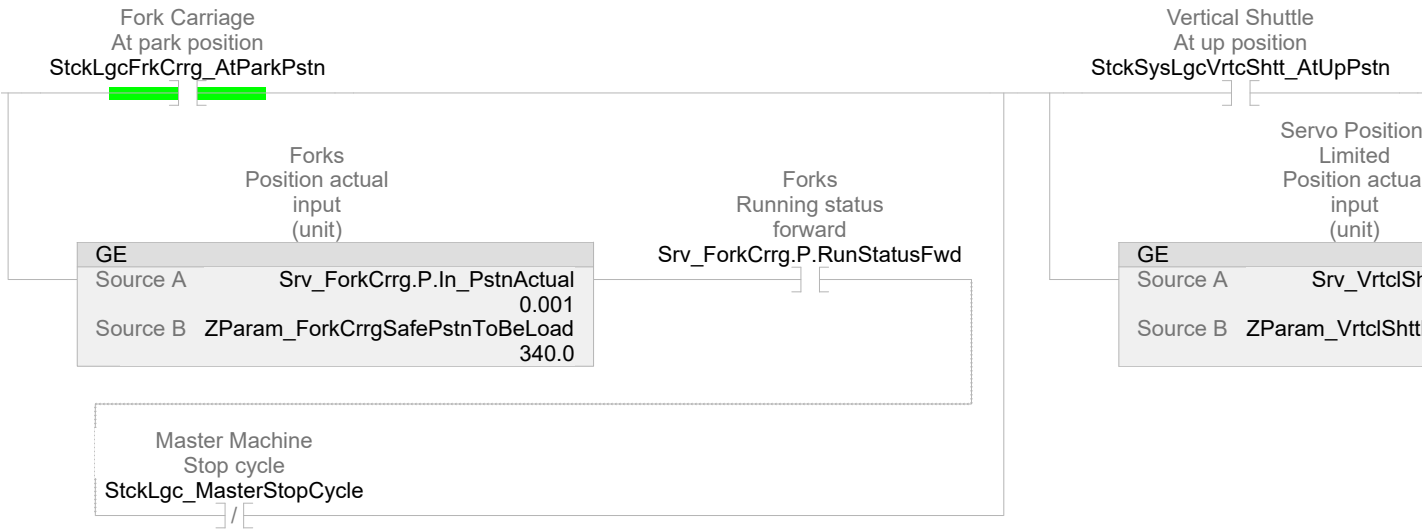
Fork Carriage
At park position
StckLgcFrkCrrg_AtParkPstn

Vertical Shuttle
At up position
StckSysLgcVrtcShtt_AtUpPstn

Forks
Position actual
input
(unit)

| GE | |
|---|---|
| Source A | Srv_ForkCrrg.P.In_PstnActual |
| | 0.001 |
| Source B | ZParam_ForkCrrgSafePstnToBeLoad |
| | 340.0 |

Forks
Running status
forward
Srv_ForkCrrg.P.RunStatusFwd

Servo Position
Limited
Position actua
input
(unit)

| GE | |
|---|---|
| Source A | Srv_VrtclSh |
| Source B | ZParam_VrtclShtt |

Master Machine
Stop cycle
StckLgc_MasterStopCycle
/